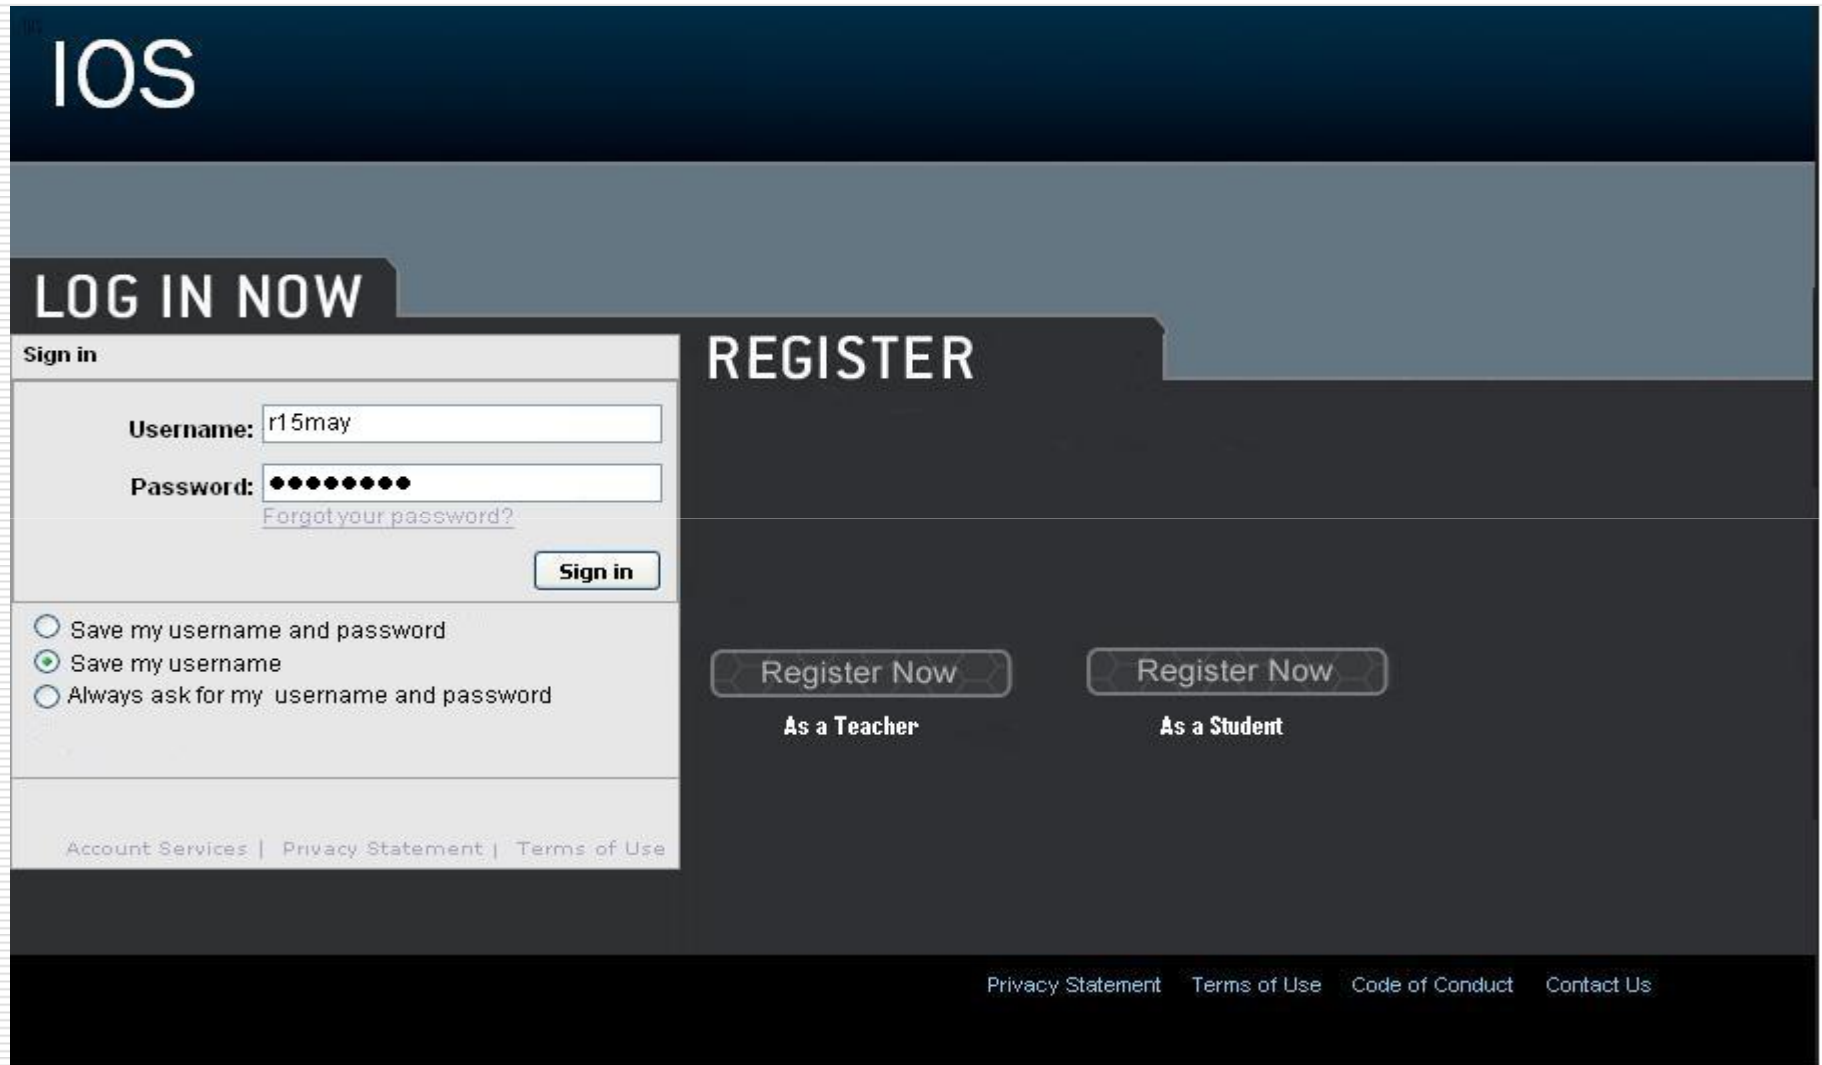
IOS

LOG IN NOW

Sign in

Username: r15may

Password: ●●●●●●●●

Forgot your password?

Sign in

Save my username and password

Save my username

Always ask for my username and password

Account Services | Privacy Statement | Terms of Use

REGISTER

Register Now

As a Teacher

Register Now

As a Student

Privacy Statement Terms of Use Code of Conduct Contact Us